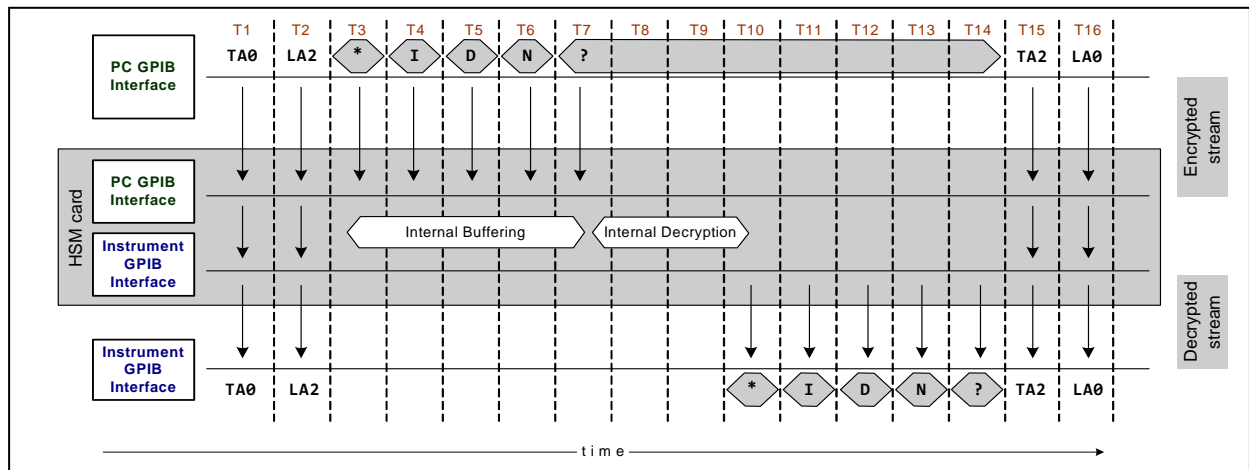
T1 T2 T3 T4 T5 T6 T7 T8 T9 T10 T11 T12 T13 T14 T15 T16

PC GPIB Interface

TA0 LA2 * I D N ? TA2 LA0

Encrypted stream

HSM card

PC GPIB Interface

Instrument GPIB Interface

Internal Buffering

Internal Decryption

Decrypted stream

Instrument GPIB Interface

TA0 LA2 * I D N ? TA2 LA0

time